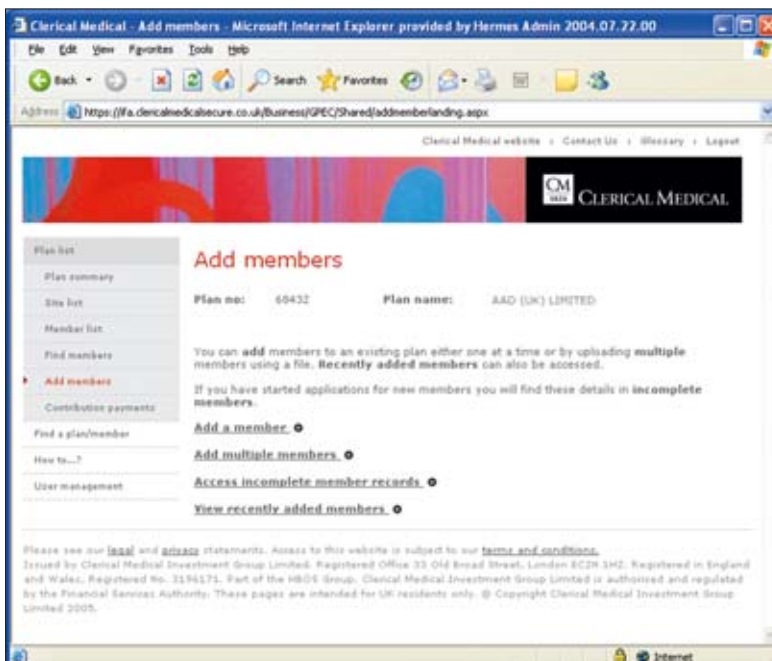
Clerical Medical - Add members - Microsoft Internet Explorer provided by Hermes Admin 2004.07.22.00

File Edit View Favorites Tools Help

Back Search Favorites

Address https://ifa.clericalmedicalsecure.co.uk/Business/GPEC/Shared/addmemberlanding.aspx

Clerical Medical website | Contact Us | Glossary | Logout

CM CLERICAL MEDICAL

Plan list
Plan summary
Site list
Member list
Find members
Add members
Contribution payments
Find a plan/member
How to...?
User management

Add members

Plan no: 60432 Plan name: AAD (UK) LIMITED

You can **add** members to an existing plan either one at a time or by uploading **multiple** members using a file. **Recently added members** can also be accessed.

If you have started applications for new members you will find these details in **incomplete members**.

Add a member

Add multiple members

Access incomplete member records

View recently added members

Please see our legal and privacy statements. Access to this website is subject to our terms and conditions. Issued by Clerical Medical Investment Group Limited. Registered Office 33 Old Broad Street, London EC2N 1HZ. Registered in England and Wales. Registered No. 3196171. Part of the HBOS Group. Clerical Medical Investment Group Limited is authorised and regulated by the Financial Services Authority. These pages are intended for UK residents only. © Copyright Clerical Medical Investment Group Limited 2005.

Internet